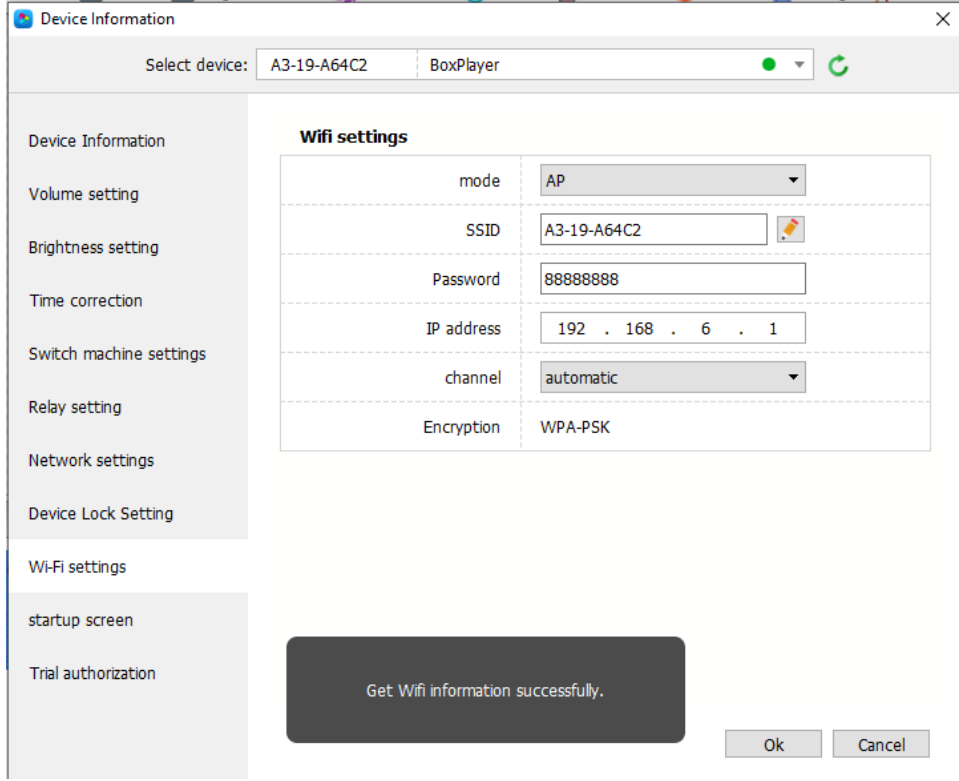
Device Information

Select device: A3-19-A64C2 BoxPlayer

Device Information
Volume setting
Brightness setting
Time correction
Switch machine settings
Relay setting
Network settings
Device Lock Setting
Wi-Fi settings
startup screen
Trial authorization

Wifi settings

| | |
|---|---|
| mode | AP |
| SSID | A3-19-A64C2 |
| Password | 88888888 |
| IP address | 192 . 168 . 6 . 1 |
| channel | automatic |
| Encryption | WPA-PSK |

Get Wifi information successfully.

Ok Cancel